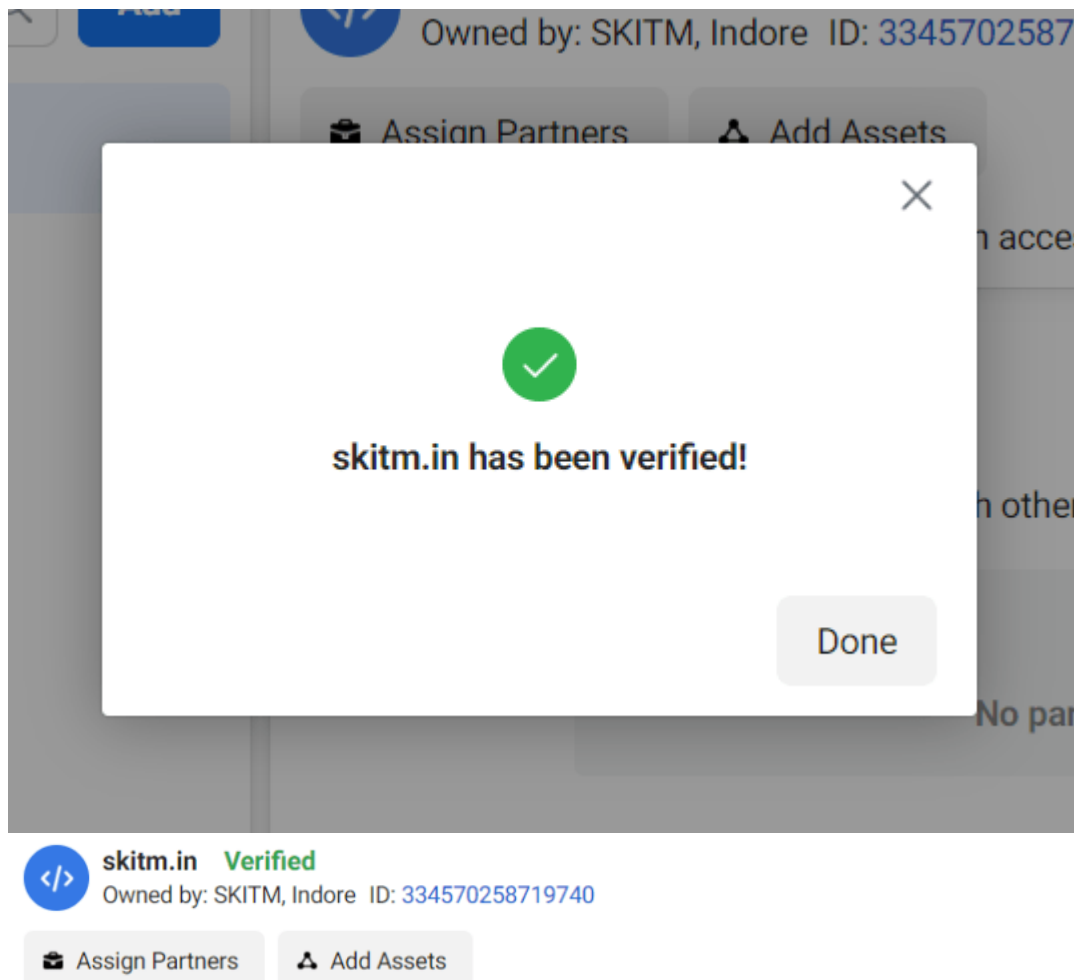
Add

</>

Owned by: SKITM, Indore ID: 3345702587

Assign Partners

Add Assets

n acce

h other

No pa

skitm.in has been verified!

Done

</>

skitm.in Verified

Owned by: SKITM, Indore ID: 334570258719740

Assign Partners

Add Assets